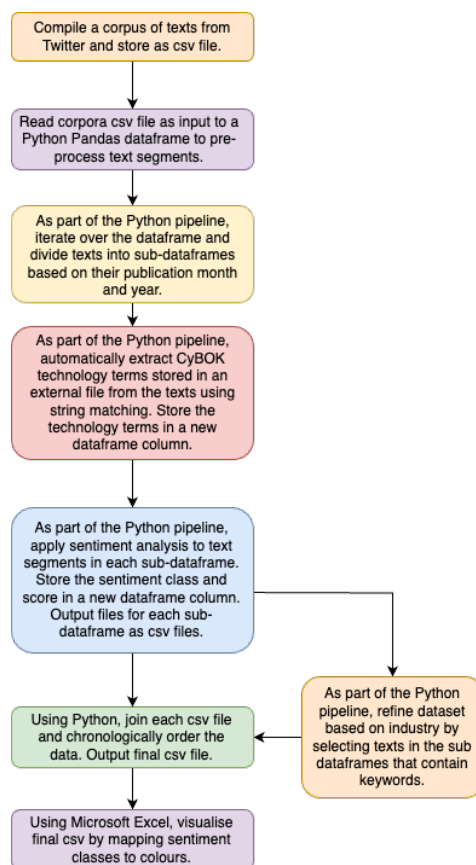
Compile a corpus of texts from Twitter and store as csv file.

Read corpora csv file as input to a Python Pandas dataframe to preprocess text segments.

As part of the Python pipeline, iterate over the dataframe and divide texts into sub-dataframes based on their publication month and year.

As part of the Python pipeline, automatically extract CyBOK technology terms stored in an external file from the texts using string matching. Store the technology terms in a new dataframe column.

As part of the Python pipeline, apply sentiment analysis to text segments in each sub-dataframe. Store the sentiment class and score in a new dataframe column. Output files for each subdataframe as csv files.

As part of the Python pipeline, refine dataset based on industry by selecting texts in the sub dataframes that contain keywords.

Using Python, join each csv file and chronologically order the data. Output final csv file.

Using Microsoft Excel, visualise final csv by mapping sentiment classes to colours.